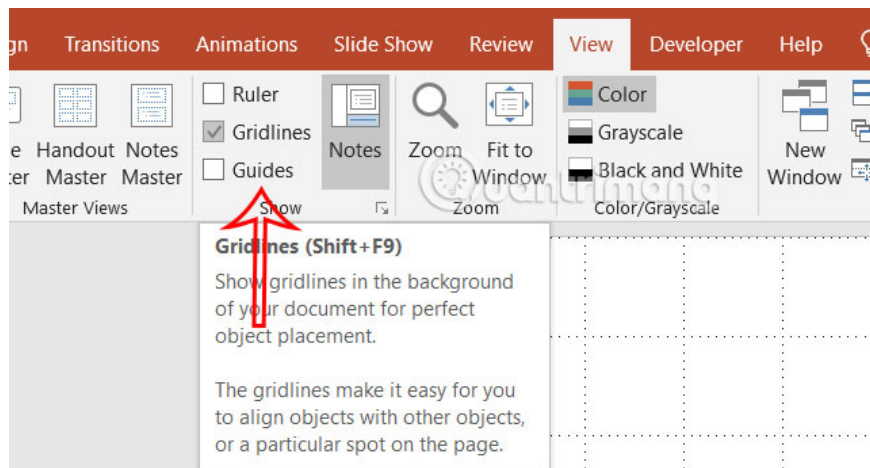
gn Transitions Animations Slide Show Review View Developer Help

e ter Handout Master Notes Master
Master Views

Ruler
Gridlines
Guides
Show

Notes

Zoom Fit to Window
Zoom

Color
Grayscale
Black and White
Color/Grayscale

New Window

Quantrimang

Gridlines (Shift+F9)

Show gridlines in the background of your document for perfect object placement.

The gridlines make it easy for you to align objects with other objects, or a particular spot on the page.